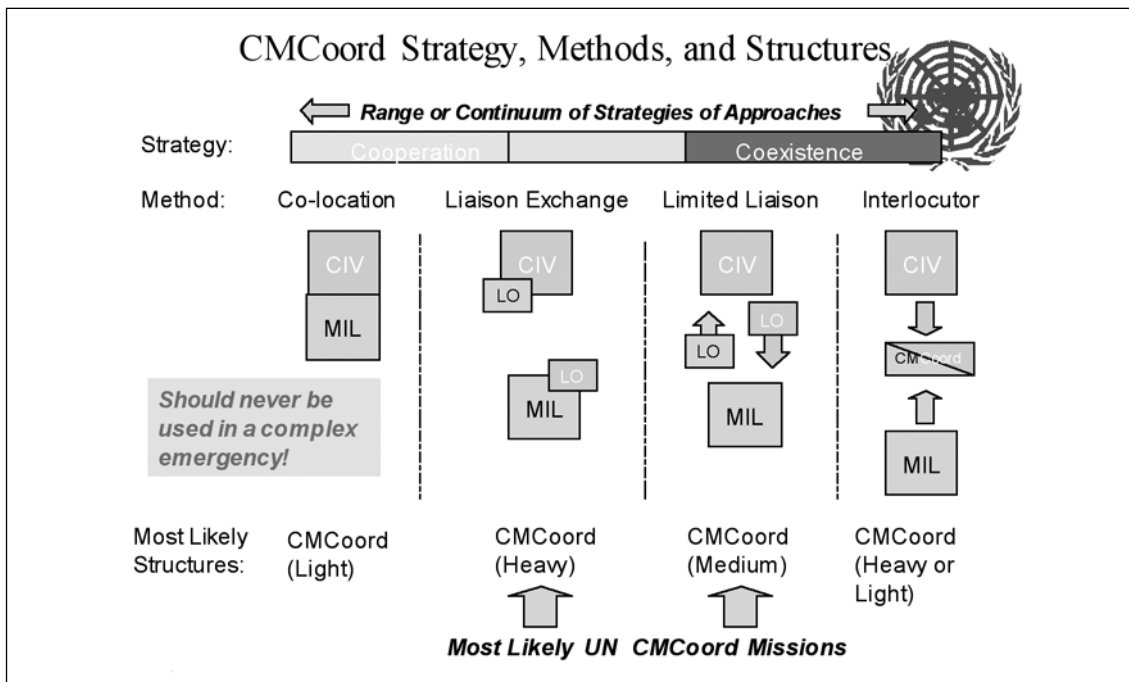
CMCoord Strategy, Methods, and Structures

Range or Continuum of Strategies of Approaches

Strategy: Cooperation Coexistence

Method: Co-location Liaison Exchange Limited Liaison Interlocutor

CIV
MIL

Should never be used in a complex emergency!

CIV
LO
LO
MIL

CIV
LO
LO
MIL

CIV
CMCoord
MIL

Most Likely Structures: CMCoord (Light) CMCoord (Heavy) CMCoord (Medium) CMCoord (Heavy or Light)

Most Likely UN CMCoord Missions